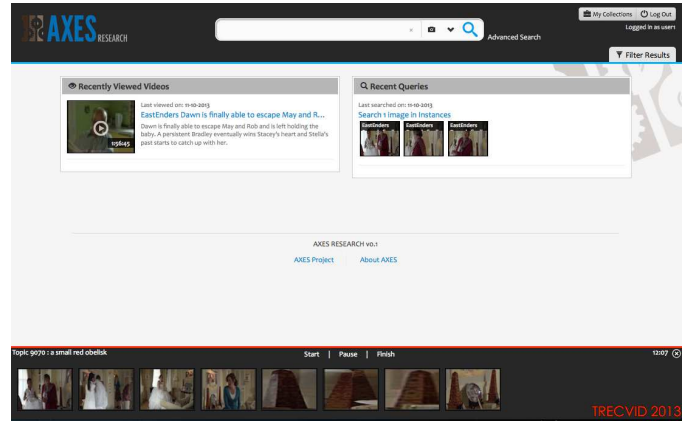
AXES RESEARCH

×

Advanced Search

My Collections Log Out

Logged in as user1

Filter Results

Recently Viewed Videos

Last viewed on: 11-10-2013

EastEnders Dawn is finally able to escape May and R...

Dawn is finally able to escape May and Rob and is left holding the baby. A persistent Bradley eventually wins Stacey's heart and Stella's past starts to catch up with her.

1:56:45

Recent Queries

Last searched on: 11-10-2013

Search 1 Image in Instances

EastEnders

EastEnders

EastEnders

AXES RESEARCH v0.1

AXES Project | About AXES

Topic 9070 : a small red obelisk

Start | Pause | Finish

12:07

TRECVID 2013